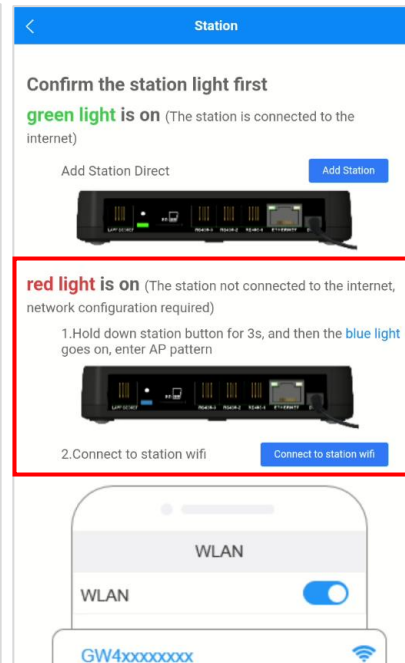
Station

Confirm the station light first

green light is on (The station is connected to the internet)

Add Station Direct

Add Station

red light is on (The station not connected to the internet, network configuration required)

1.Hold down station button for 3s, and then the blue light goes on, enter AP pattern

2.Connect to station wifi

Connect to station wifi

WLAN

WLAN

GW4xxxxxxxx